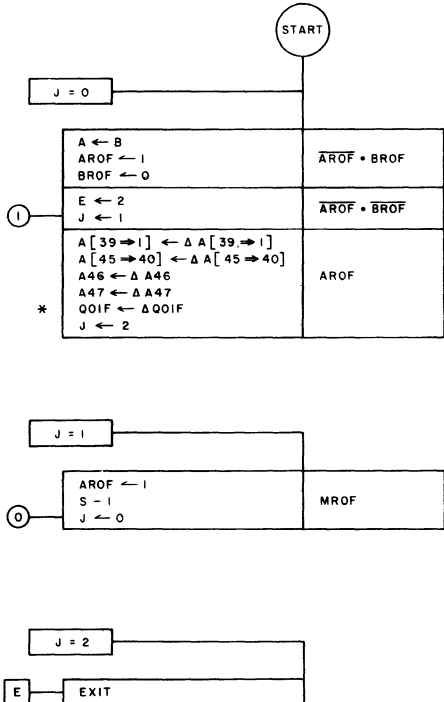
START

J = 0

A ← B
AROF ← 1
BROF ← 0

$\overline{AROF} \cdot BROF$

1

E ← 2
J ← 1

$\overline{AROF} \cdot \overline{BROF}$

A [ 39 ⇒ 1 ] ← Δ A [ 39 ⇒ 1 ]
A [ 45 ⇒ 40 ] ← Δ A [ 45 ⇒ 40 ]
A46 ← Δ A46
A47 ← Δ A47
*
Q01F ← Δ Q01F
J ← 2

AROF

J = 1

AROF ← 1
S - 1
J ← 0

0

MROF

J = 2

E

EXIT